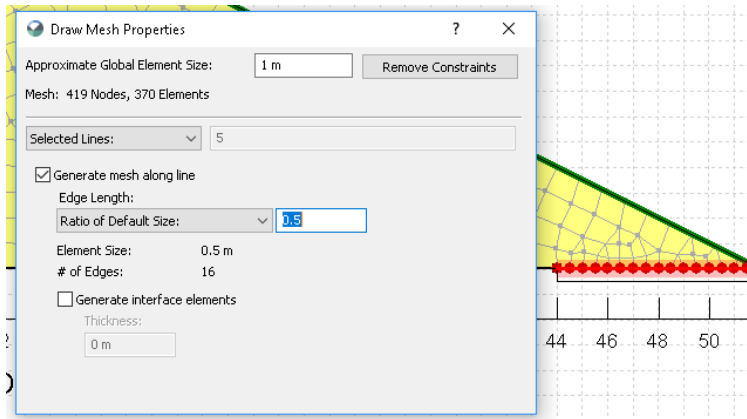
Draw Mesh Properties ? ✕

Approximate Global Element Size: 1 m Remove Constraints

Mesh: 419 Nodes, 370 Elements

Selected Lines: 5

☑ Generate mesh along line

Edge Length:

Ratio of Default Size: 0.5

Element Size: 0.5 m

# of Edges: 16

☐ Generate interface elements

Thickness:

0 m

44 46 48 50